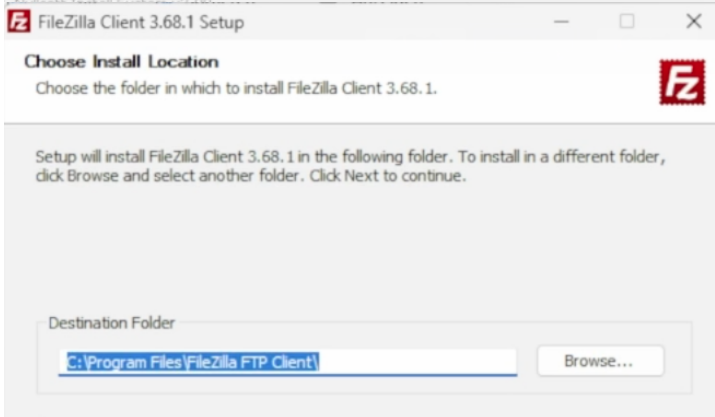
FileZilla Client 3.68.1 Setup

Choose Install Location
Choose the folder in which to install FileZilla Client 3.68.1.

Setup will install FileZilla Client 3.68.1 in the following folder. To install in a different folder, click Browse and select another folder. Click Next to continue.

Destination Folder
C:\Program Files\FileZilla FTP Client\
Browse...